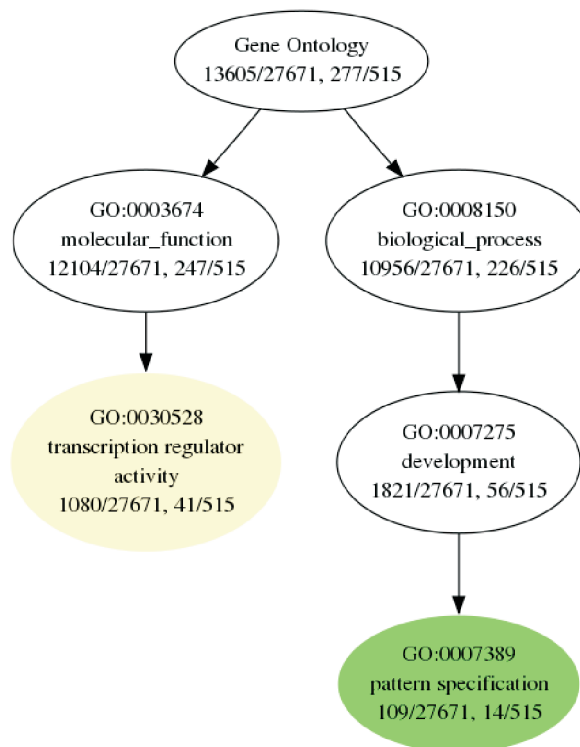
Gene Ontology
13605/27671, 277/515

GO:0003674
molecular_function
12104/27671, 247/515

GO:0008150
biological_process
10956/27671, 226/515

GO:0030528
transcription regulator activity
1080/27671, 41/515

GO:0007275
development
1821/27671, 56/515

GO:0007389
pattern specification
109/27671, 14/515